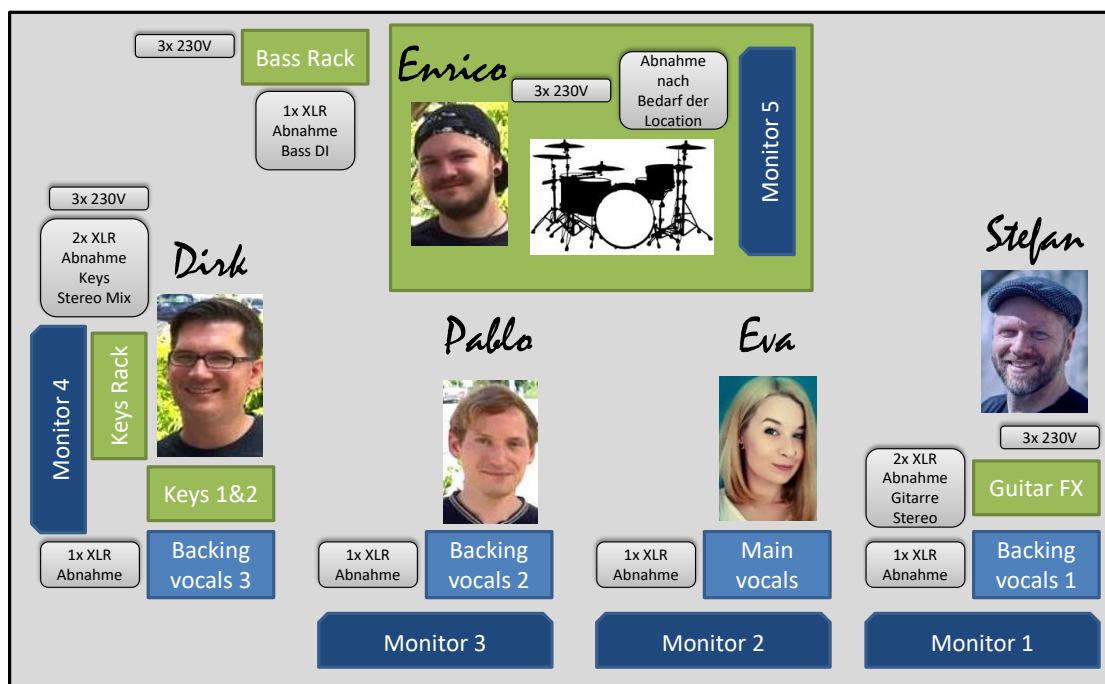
3x 230V

Bass Rack

1x XLR Abnahme Bass DI

Enrico

3x 230V

Abnahme nach Bedarf der Location

Monitor 5

3x 230V

2x XLR Abnahme Keys Stereo Mix

Dirk

Monitor 4

Keys Rack

Keys 1&2

Pablo

Eva

Stefan

3x 230V

2x XLR Abnahme Gitarre Stereo

Guitar FX

1x XLR Abnahme

Backing vocals 3

1x XLR Abnahme

Backing vocals 2

1x XLR Abnahme

Main vocals

1x XLR Abnahme

Backing vocals 1

Monitor 3

Monitor 2

Monitor 1